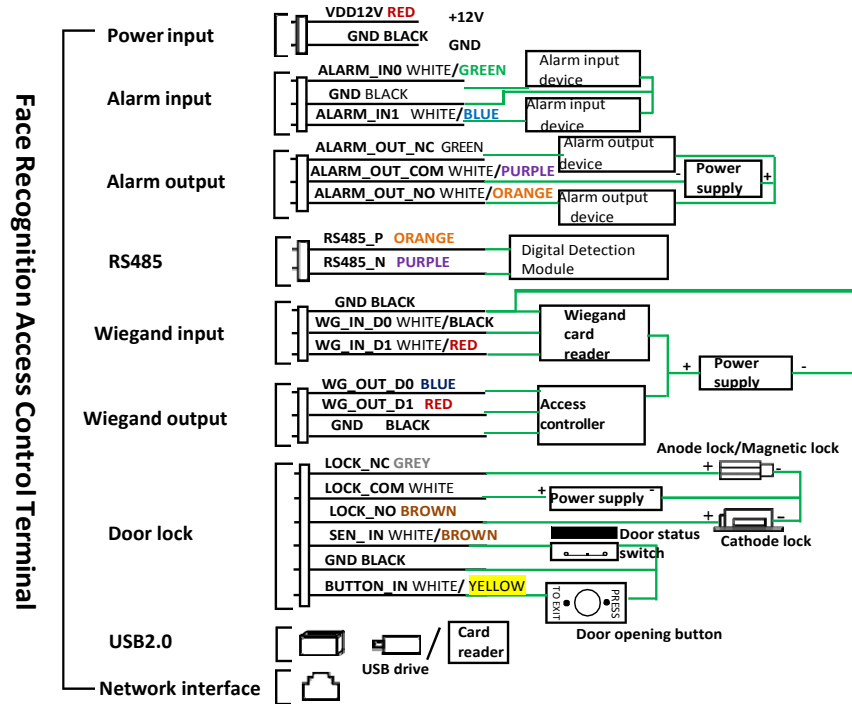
Face Recognition Access Control Terminal

Power input
VDD12V RED
+12V
GND BLACK
GND

Alarm input
ALARM_IN0 WHITE/GREEN
Alarm input device
GND BLACK
ALARM_IN1 WHITE/BLUE
Alarm input device

Alarm output
ALARM_OUT_NC GREEN
Alarm output device
ALARM_OUT_COM WHITE/PURPLE
-
Power supply
+
ALARM_OUT_NO WHITE/ORANGE
Alarm output device

RS485
RS485_P ORANGE
RS485_N PURPLE
Digital Detection Module

Wiegand input
GND BLACK
WG_IN_D0 WHITE/BLACK
WG_IN_D1 WHITE/RED
Wiegand card reader
+
Power supply
-

Wiegand output
WG_OUT_D0 BLUE
WG_OUT_D1 RED
GND BLACK
Access controller

Door lock
Anode lock/Magnetic lock
LOCK_NC GREY
+
-
LOCK_COM WHITE
+
Power supply
-
LOCK_NO BROWN
+
-
Cathode lock
SEN_IN WHITE/BROWN
Door status switch
GND BLACK
BUTTON_IN WHITE/ YELLOW
TO EXIT
PRESS
Door opening button

USB2.0
USB drive
Card reader

Network interface